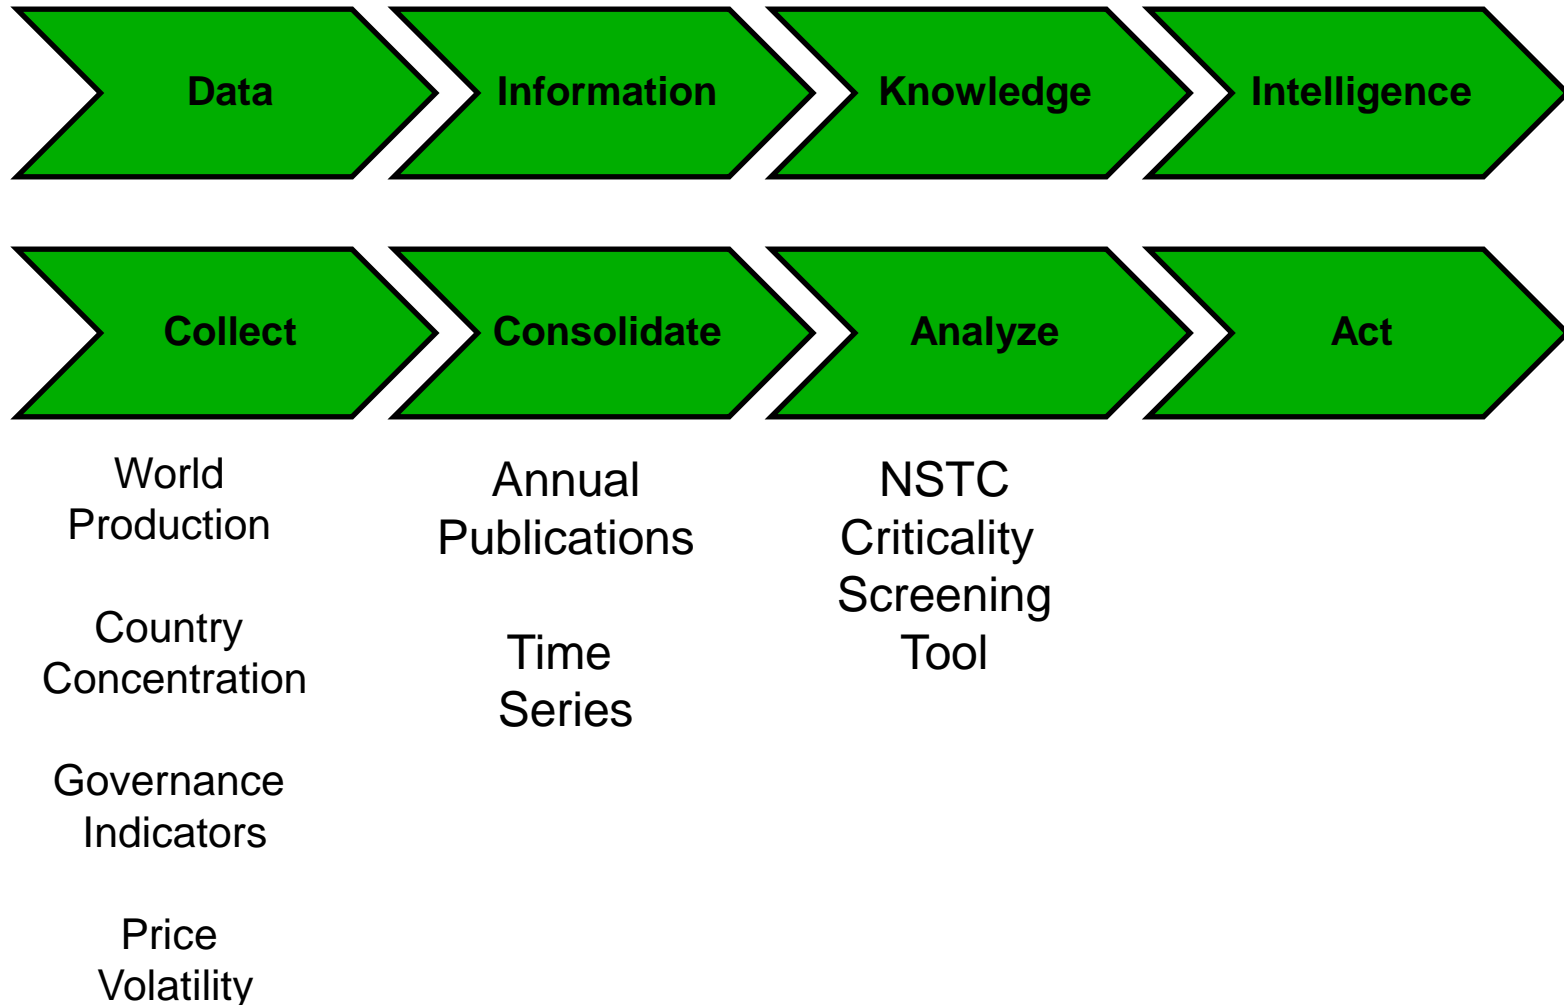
Data

Information

Knowledge

Intelligence

Collect

Consolidate

Analyze

Act

World Production

Country Concentration

Governance Indicators

Price Volatility

Annual Publications

Time Series

NSTC Criticality Screening Tool